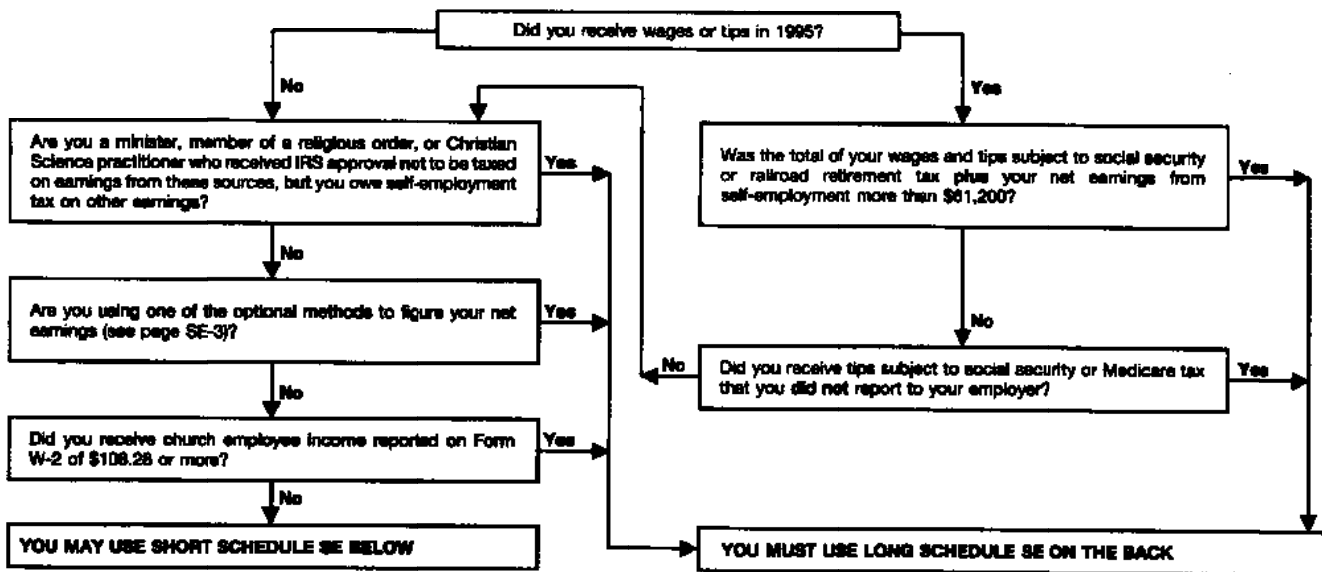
Did you receive wages or tips in 1995?

No

Yes

Are you a minister, member of a religious order, or Christian Science practitioner who received IRS approval not to be taxed on earnings from these sources, but you owe self-employment tax on other earnings?

Yes

No

Are you using one of the optional methods to figure your net earnings (see page SE-3)?

Yes

No

Did you receive church employee income reported on Form W-2 of $108.28 or more?

Yes

No

YOU MAY USE SHORT SCHEDULE SE BELOW

Was the total of your wages and tips subject to social security or railroad retirement tax plus your net earnings from self-employment more than $61,200?

Yes

No

Did you receive tips subject to social security or Medicare tax that you did not report to your employer?

No

Yes

YOU MUST USE LONG SCHEDULE SE ON THE BACK